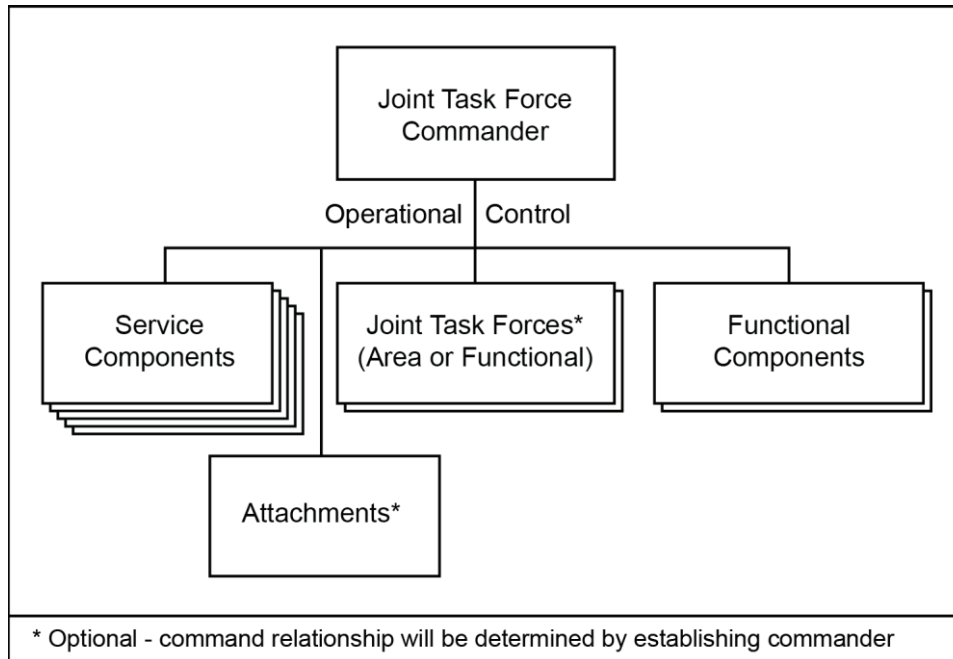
Joint Task Force Commander

Operational Control

Service Components

Joint Task Forces* (Area or Functional)

Functional Components

Attachments*

* Optional - command relationship will be determined by establishing commander